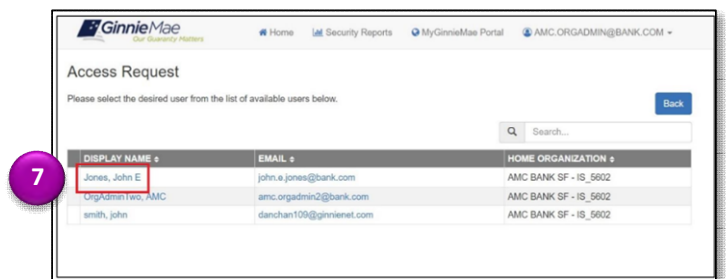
GinnieMae
Our Guaranty Matters

Home
Security Reports
MyGinnieMae Portal
AMC.ORGADMIN@BANK.COM

Access Request

Please select the desired user from the list of available users below.

Back

Search...

7

| DISPLAY NAME | EMAIL | HOME ORGANIZATION |
|---|---|---|
| Jones, John E | john.e.jones@bank.com | AMC BANK SF - IS_5602 |
| OrgAdminTwo, AMC | amc.orgadmin2@bank.com | AMC BANK SF - IS_5602 |
| smith, john | danchan109@ginnienet.com | AMC BANK SF - IS_5602 |